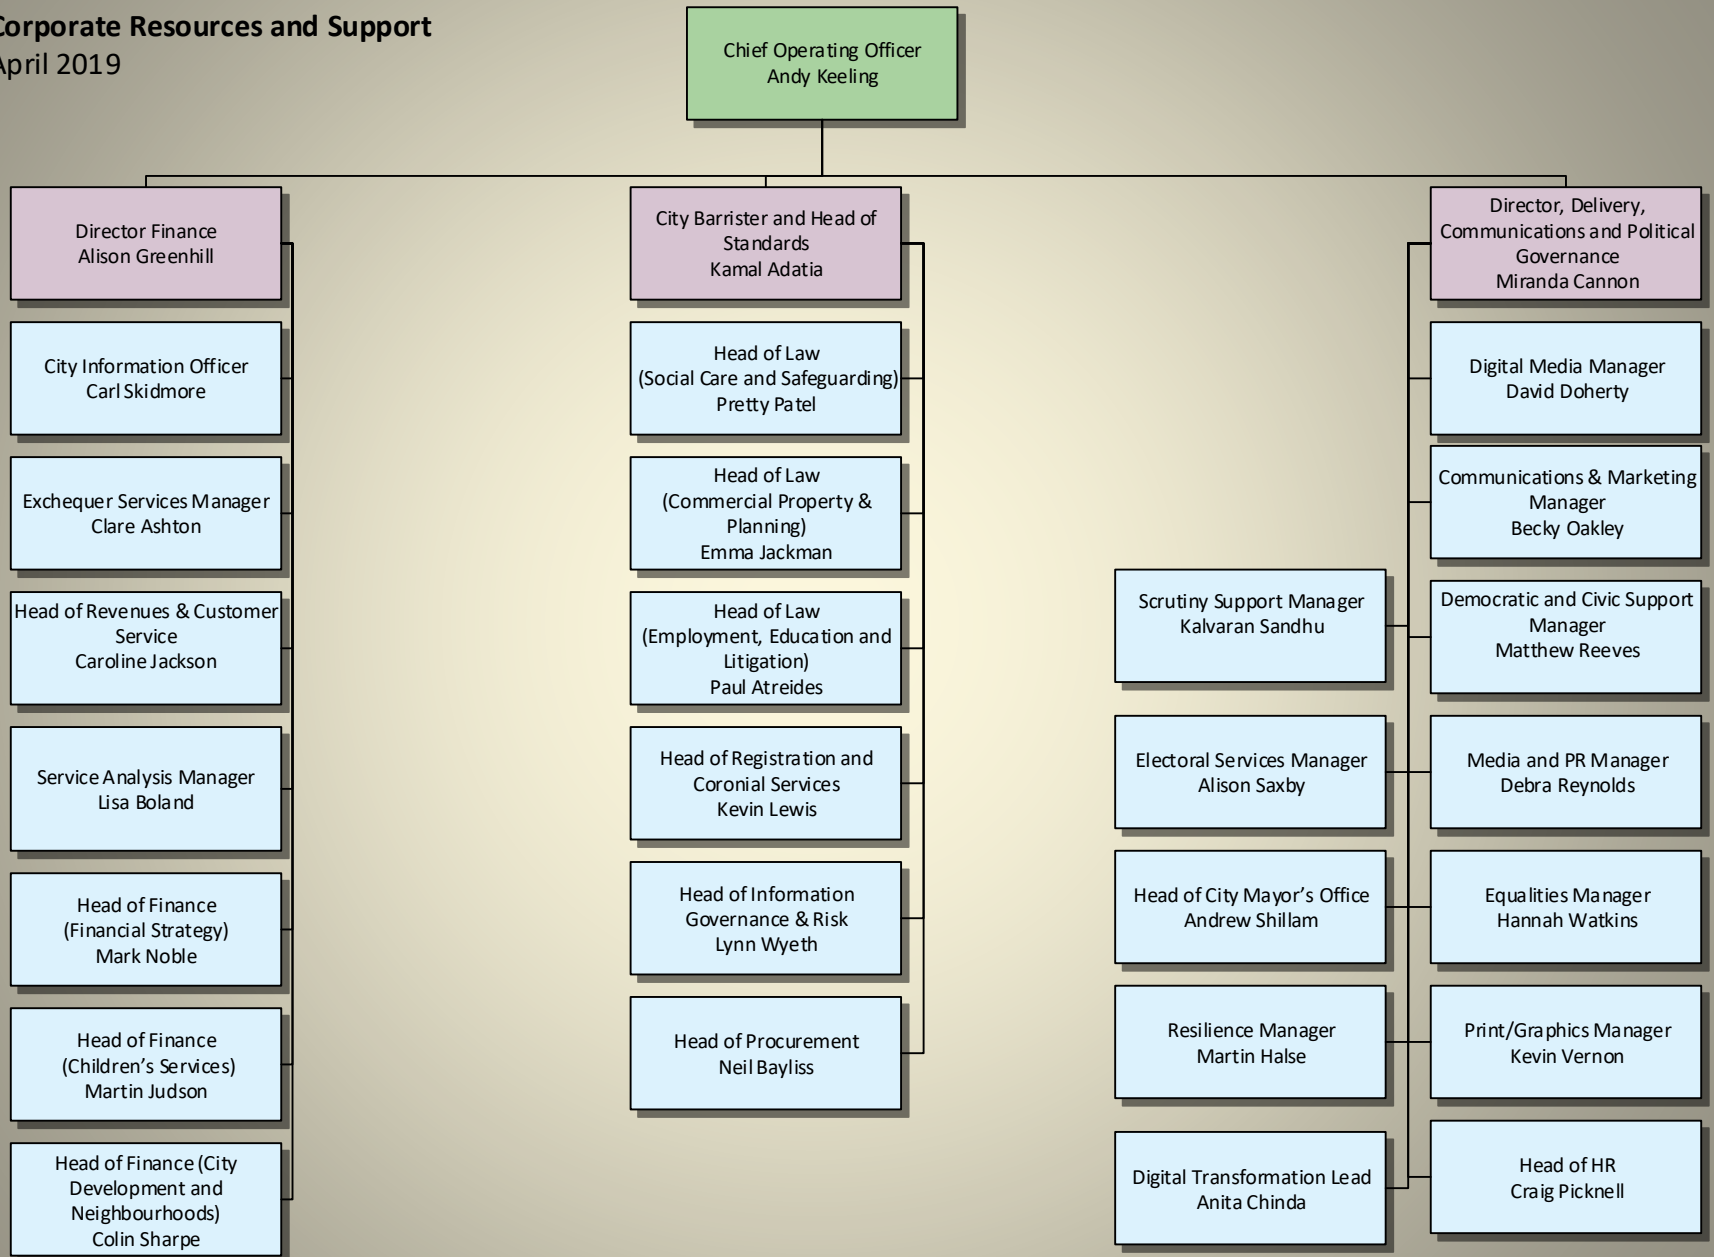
Corporate Resources and Support
April 2019

Chief Operating Officer
Andy Keeling

Director Finance
Alison Greenhill

City Information Officer
Carl Skidmore

Exchequer Services Manager
Clare Ashton

Head of Revenues & Customer Service
Caroline Jackson

Service Analysis Manager
Lisa Boland

Head of Finance (Financial Strategy)
Mark Noble

Head of Finance (Children's Services)
Martin Judson

Head of Finance (City Development and Neighbourhoods)
Colin Sharpe

City Barrister and Head of Standards
Kamal Adatia

Head of Law (Social Care and Safeguarding)
Pretty Patel

Head of Law (Commercial Property & Planning)
Emma Jackman

Head of Law (Employment, Education and Litigation)
Paul Atreides

Head of Registration and Coronial Services
Kevin Lewis

Head of Information Governance & Risk
Lynn Wyeth

Head of Procurement
Neil Bayliss

Director, Delivery, Communications and Political Governance
Miranda Cannon

Digital Media Manager
David Doherty

Communications & Marketing Manager
Becky Oakley

Democratic and Civic Support Manager
Matthew Reeves

Media and PR Manager
Debra Reynolds

Equalities Manager
Hannah Watkins

Print/Graphics Manager
Kevin Vernon

Head of HR
Craig Picknell

Scrutiny Support Manager
Kalvaran Sandhu

Electoral Services Manager
Alison Saxby

Head of City Mayor's Office
Andrew Shillam

Resilience Manager
Martin Halse

Digital Transformation Lead
Anita Chinda